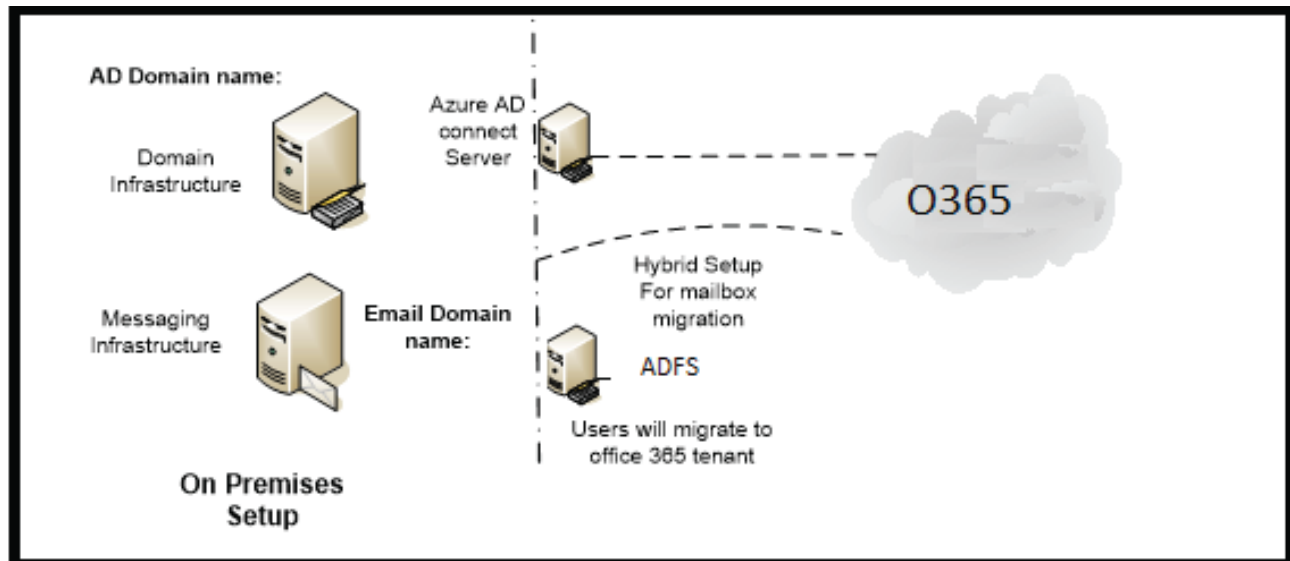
AD Domain name:

Domain Infrastructure

Azure AD connect Server

O365

Hybrid Setup For mailbox migration

Messaging Infrastructure

Email Domain name:

ADFS

Users will migrate to office 365 tenant

On Premises Setup